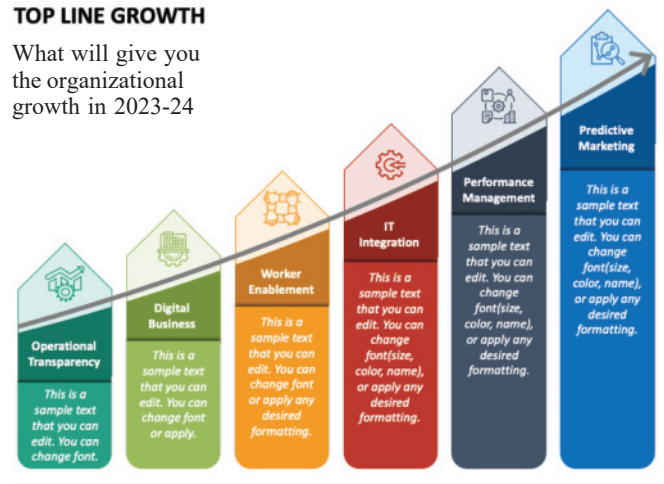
TOP LINE GROWTH

What will give you the organizational growth in 2023-24

Operational Transparency

This is a sample text that you can edit. You can change font.

Digital Business

This is a sample text that you can edit. You can change font or apply.

Worker Enablement

This is a sample text that you can edit. You can change font or apply any desired formatting.

IT Integration

This is a sample text that you can edit. You can change font(size, color, name), or apply any desired formatting.

Performance Management

This is a sample text that you can edit. You can change font(size, color, name), or apply any desired formatting.

Predictive Marketing

This is a sample text that you can edit. You can change font(size, color, name), or apply any desired formatting.